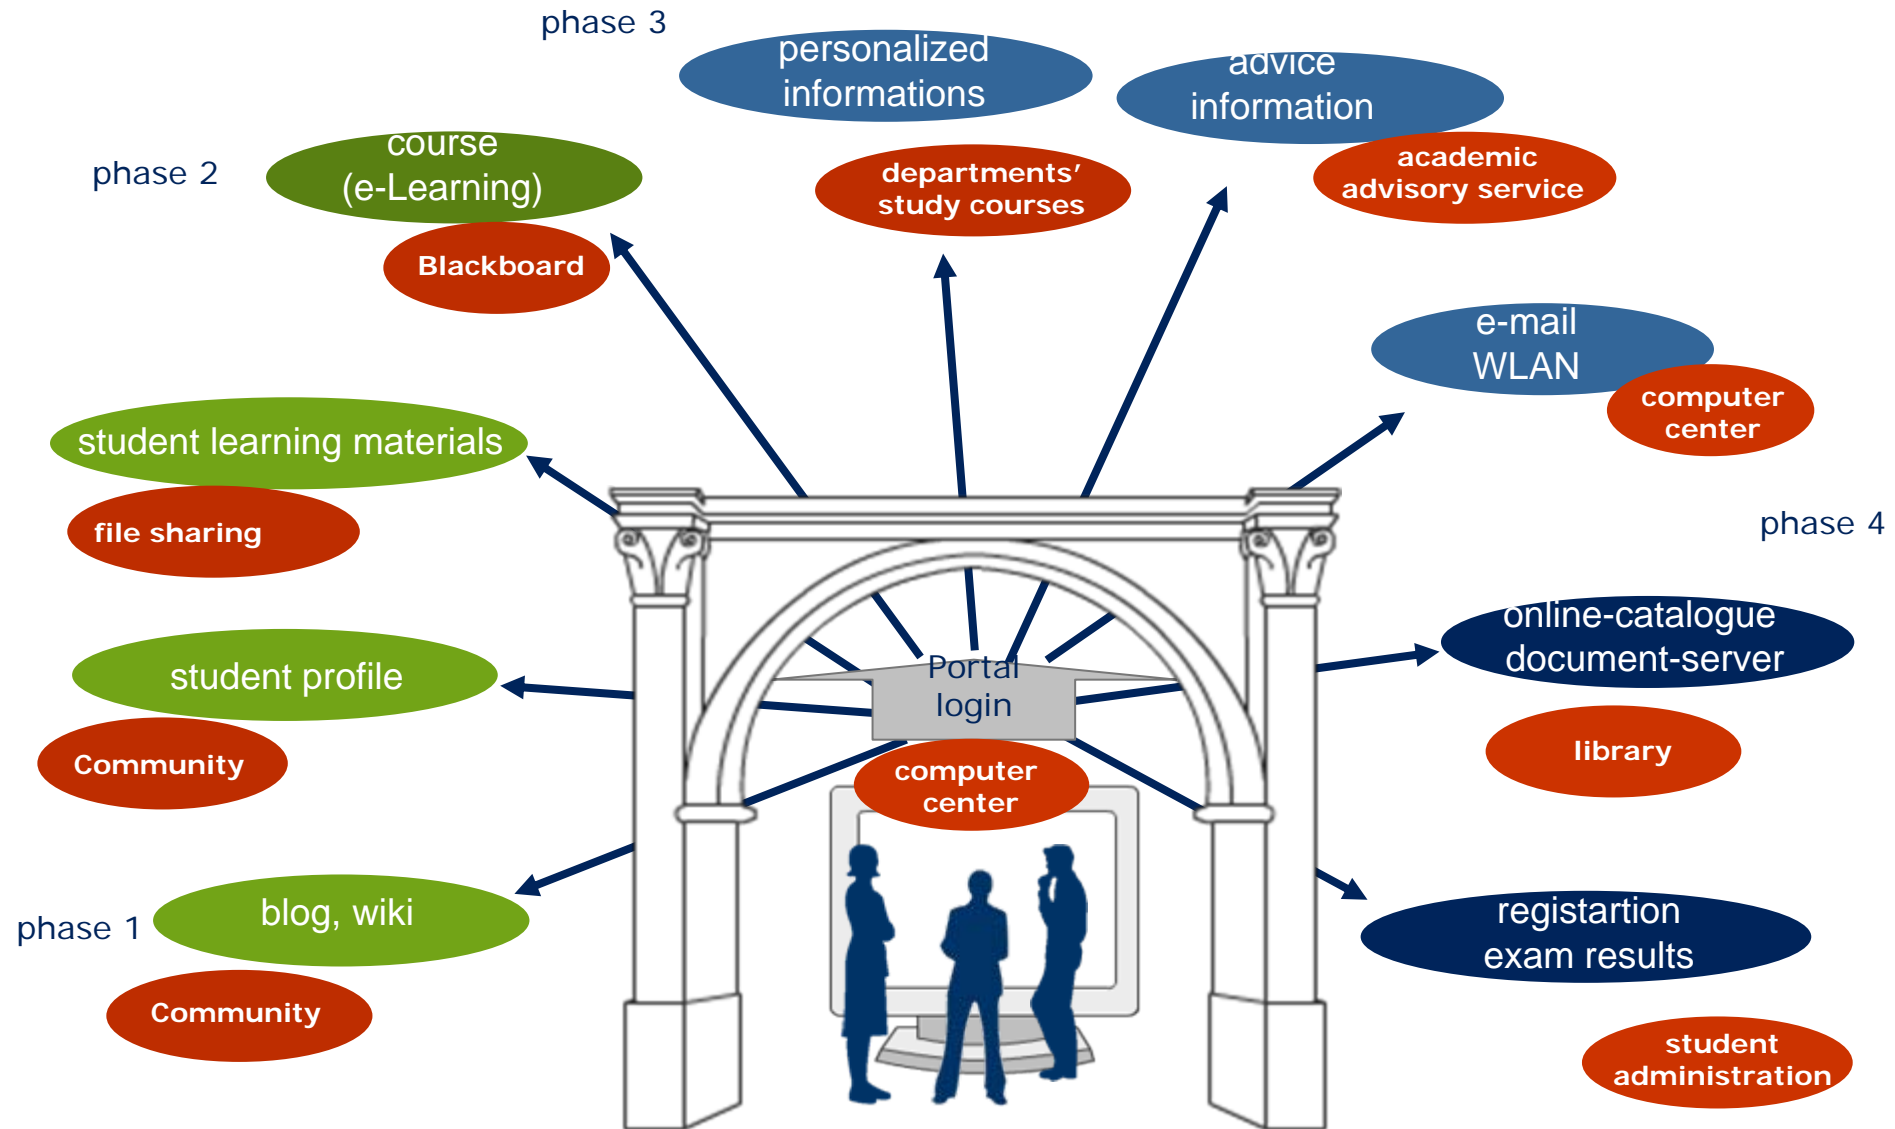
phase 3

personalized informations

advice information

phase 2

course (e-Learning)

departments' study courses

academic advisory service

Blackboard

e-mail WLAN

computer center

student learning materials

file sharing

phase 4

online-catalogue document-server

Portal login

student profile

library

Community

computer center

registartion exam results

phase 1

blog, wiki

Community

student administration